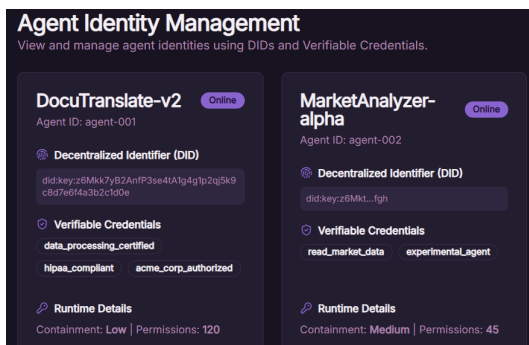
Agent Identity Management

View and manage agent identities using DIDs and Verifiable Credentials.

DocuTranslate-v2
Online
Agent ID: agent-001

Decentralized Identifier (DID)

did:key:z6Mkk7yB2AnfP3se4tA1g4g1p2qj5k9c8d7e6f4a3b2c1d0e

Verifiable Credentials

data_processing_certified

hipaa_compliant

acme_corp_authorized

Runtime Details

Containment: Low | Permissions: 120

MarketAnalyzer-alpha
Online
Agent ID: agent-002

Decentralized Identifier (DID)

did:key:z6Mkt...fgh

Verifiable Credentials

read_market_data

experimental_agent

Runtime Details

Containment: Medium | Permissions: 45